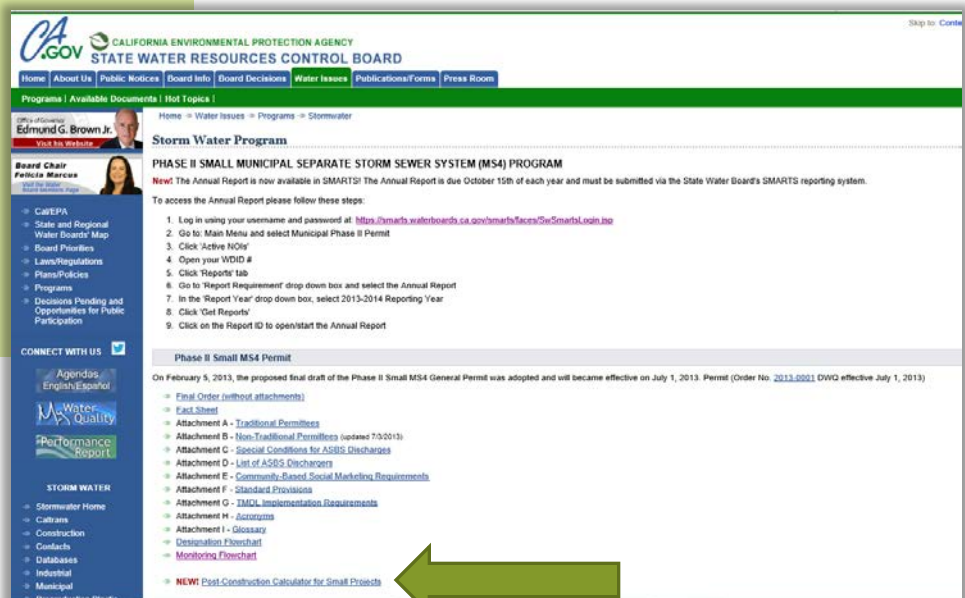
CA.GOV CALIFORNIA ENVIRONMENTAL PROTECTION AGENCY
STATE WATER RESOURCES CONTROL BOARD

Skip to: Conte

Home | About Us | Public Notices | Board Info | Board Decisions | Water Issues | Publications/Forms | Press Room

Programs | Available Documents | Hot Topics |

Office of Governor
Edmund G. Brown Jr.
Visit his Website

Board Chair
Felicia Marcus
Visit the Water Board Members Page

- Cal/EPA
- State and Regional Water Boards' Map
- Board Priorities
- Laws/Regulations
- Plans/Policies
- Programs
- Decisions Pending and Opportunities for Public Participation

CONNECT WITH US

Agendas English/Español

Water Quality

Performance Report

STORM WATER

- Stormwater Home
- Caltrans
- Construction
- Contacts
- Databases
- Industrial
- Municipal

Home » Water Issues » Programs » Stormwater

Storm Water Program

PHASE II SMALL MUNICIPAL SEPARATE STORM SEWER SYSTEM (MS4) PROGRAM

New! The Annual Report is now available in SMARTS! The Annual Report is due October 15th of each year and must be submitted via the State Water Board's SMARTS reporting system.

To access the Annual Report please follow these steps:

1. Log in using your username and password at: https://smarts.waterboards.ca.gov/smarts/faces/SwSmartsLogin.jsp
2. Go to: Main Menu and select Municipal Phase II Permit
3. Click 'Active NOIs'
4. Open your WDID #
5. Click 'Reports' tab
6. Go to 'Report Requirement' drop down box and select the Annual Report
7. In the 'Report Year' drop down box, select 2013-2014 Reporting Year
8. Click 'Get Reports'
9. Click on the Report ID to open/start the Annual Report

Phase II Small MS4 Permit

On February 5, 2013, the proposed final draft of the Phase II Small MS4 General Permit was adopted and will became effective on July 1, 2013. Permit (Order No. 2013-0001 DWQ effective July 1, 2013)

- Final Order (without attachments)
- Fact Sheet
- Attachment A - Traditional Permittees
- Attachment B - Non-Traditional Permittees (updated 7/3/2013)
- Attachment C - Special Conditions for ASBS Discharges
- Attachment D - List of ASBS Dischargers
- Attachment E - Community-Based Social Marketing Requirements
- Attachment F - Standard Provisions
- Attachment G - TMDL Implementation Requirements
- Attachment H - Acronyms
- Attachment I - Glossary
- Designation Flowchart
- Monitoring Flowchart

- NEW! Post-Construction Calculator for Small Projects